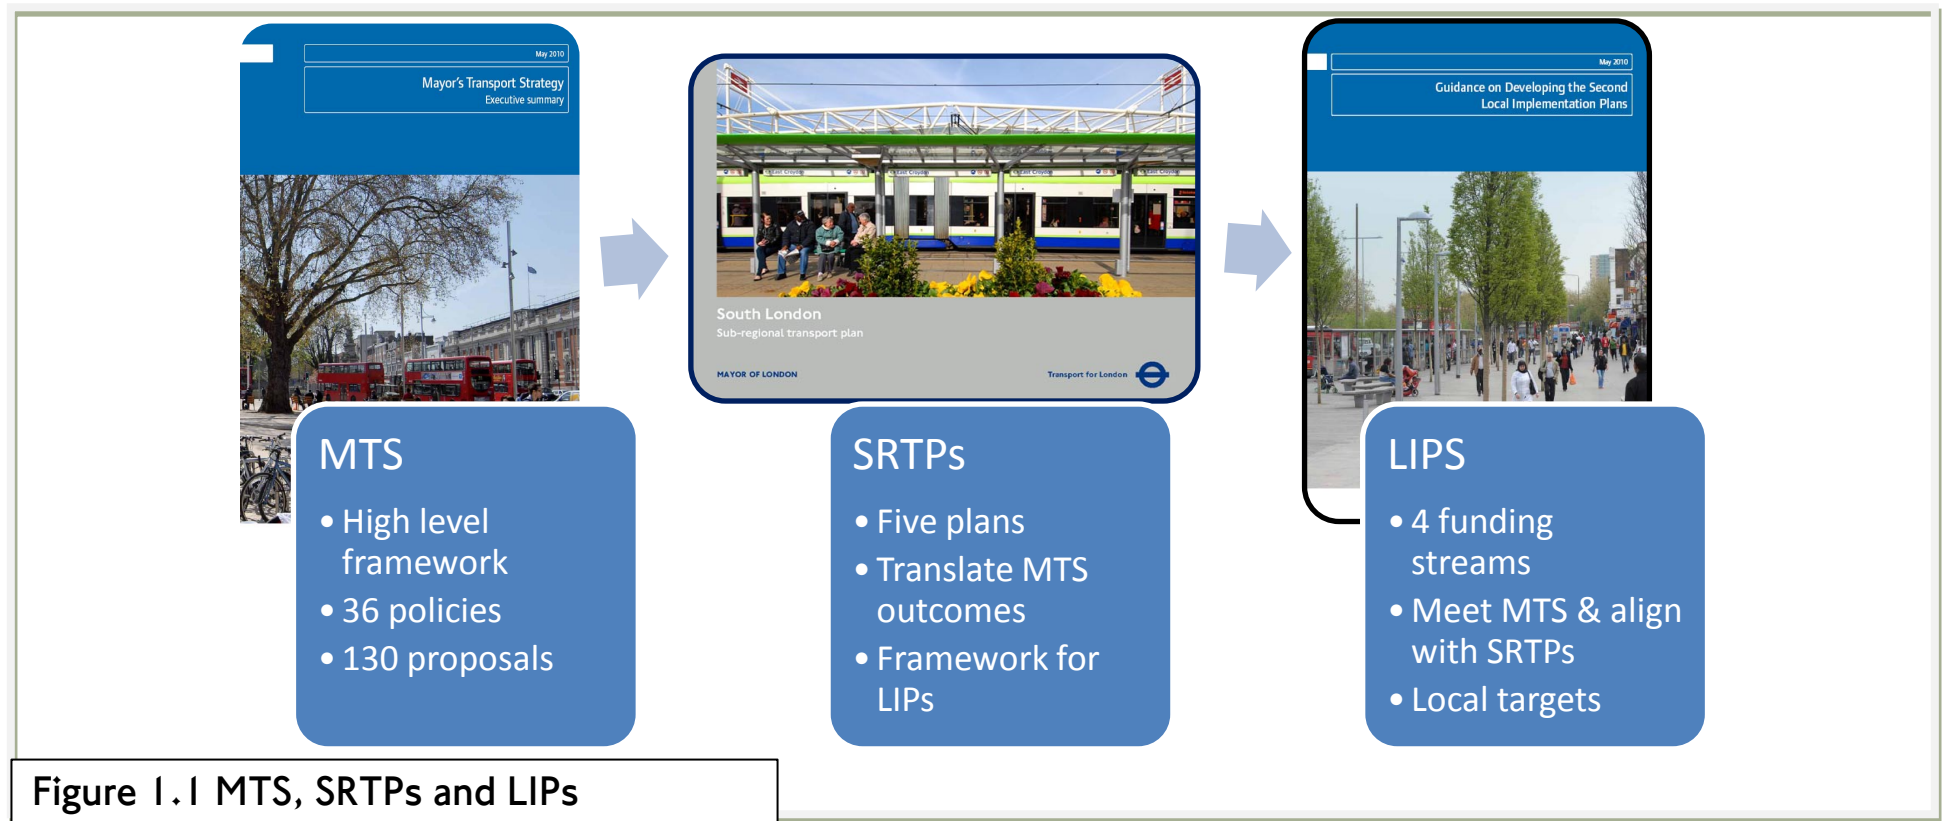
May 2010
Mayor's Transport Strategy
Executive summary

South London
Sub-regional transport plan
MAYOR OF LONDON
Transport for London

May 2010
Guidance on Developing the Second Local Implementation Plans

MTS
• High level framework
• 36 policies
• 130 proposals

SRTPs
• Five plans
• Translate MTS outcomes
• Framework for LIPs

LIPS
• 4 funding streams
• Meet MTS & align with SRTPs
• Local targets

Figure 1.1 MTS, SRTPs and LIPs